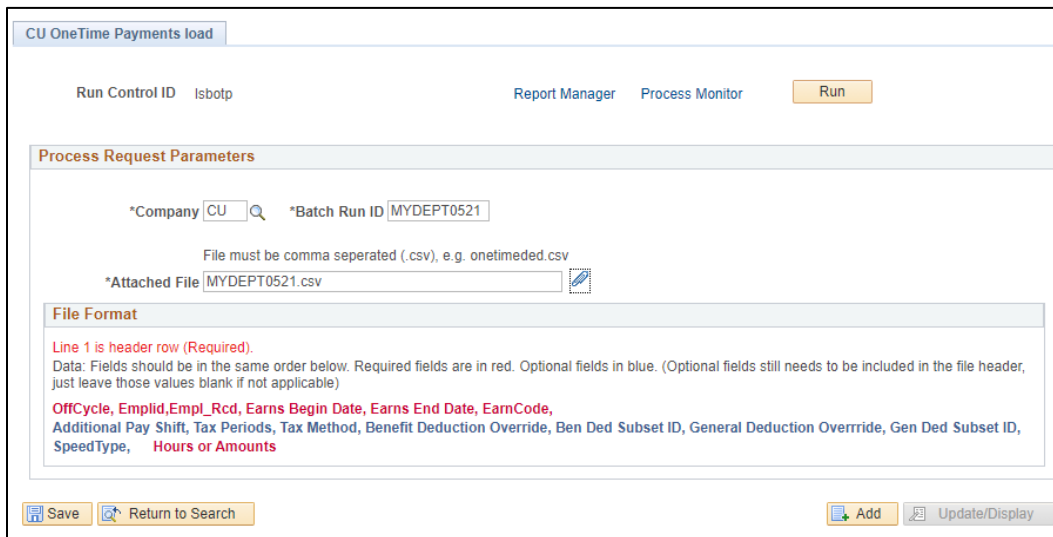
CU OneTime Payments load

Run Control ID lsbotp

Report Manager Process Monitor Run

Process Request Parameters

*Company CU *Batch Run ID MYDEPT0521

File must be comma seperated (.csv), e.g. onetimeded.csv

*Attached File MYDEPT0521.csv

File Format

Line 1 is header row (Required).

Data: Fields should be in the same order below. Required fields are in red. Optional fields in blue. (Optional fields still needs to be included in the file header, just leave those values blank if not applicable)

OffCycle, Emplid,Empl_Rcd, Earns Begin Date, Earns End Date, EarnCode, Additional Pay Shift, Tax Periods, Tax Method, Benefit Deduction Override, Ben Ded Subset ID, General Deduction Overrride, Gen Ded Subset ID, SpeedType, Hours or Amounts

Save Return to Search Add Update/Display